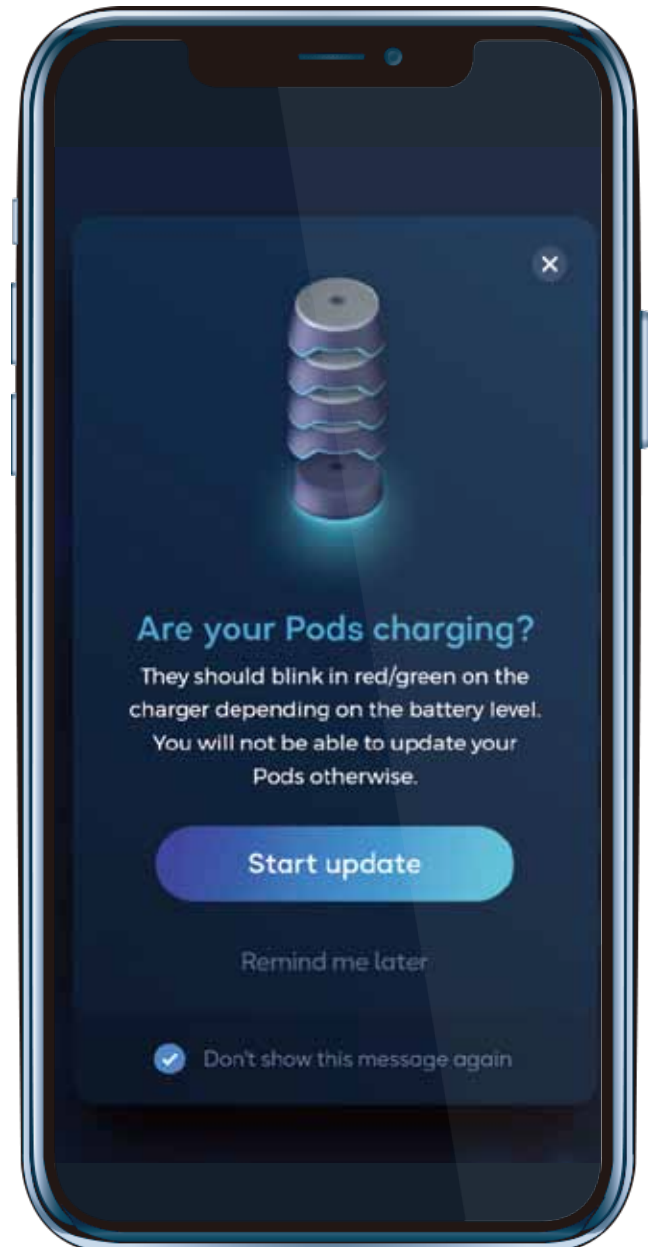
×

Are your Pods charging?

They should blink in red/green on the charger depending on the battery level. You will not be able to update your Pods otherwise.

Start update

Remind me later

Don't show this message again